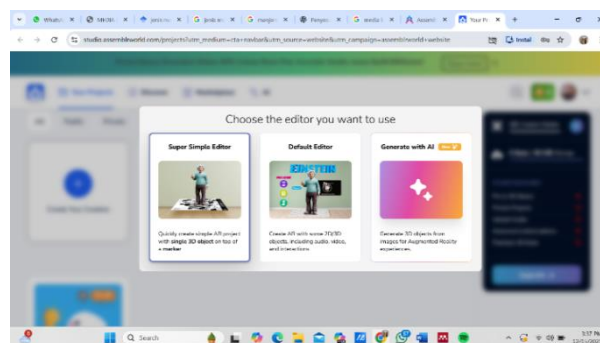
WhatsA | MHON | jesis nu | Jesus en | mangan | Pergun | media t | Assemb | Your Pr

studio.assembleworld.com/projects?utm_medium=cta+navbar&utm_source=website&utm_campaign=assembleworld+website

Install

Choose the editor you want to use

Super Simple Editor

Quickly create simple AR project with single 3D object on top of a marker

Default Editor

EINSTEIN

Create AR with some 2D/3D objects, including audio, video, and interactions

Generate with AI

Generate 3D objects from images for Augmented Reality experiences

Create Your Creation

Search